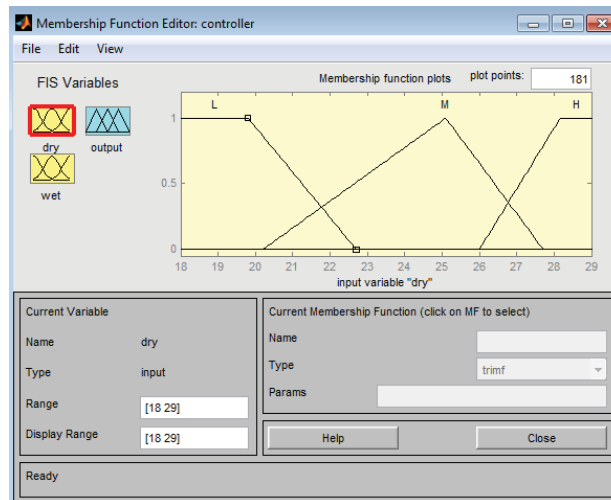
Membership Function Editor: controller

File Edit View

FIS Variables

dry output

wet

Membership function plots

plot points: 181

L M H

1

0.5

0

18 19 20 21 22 23 24 25 26 27 28 29

input variable "dry"

Current Variable

Name dry

Type input

Range [18 29]

Display Range [18 29]

Current Membership Function (click on MF to select)

Name

Type trimf

Params

Help

Close

Ready